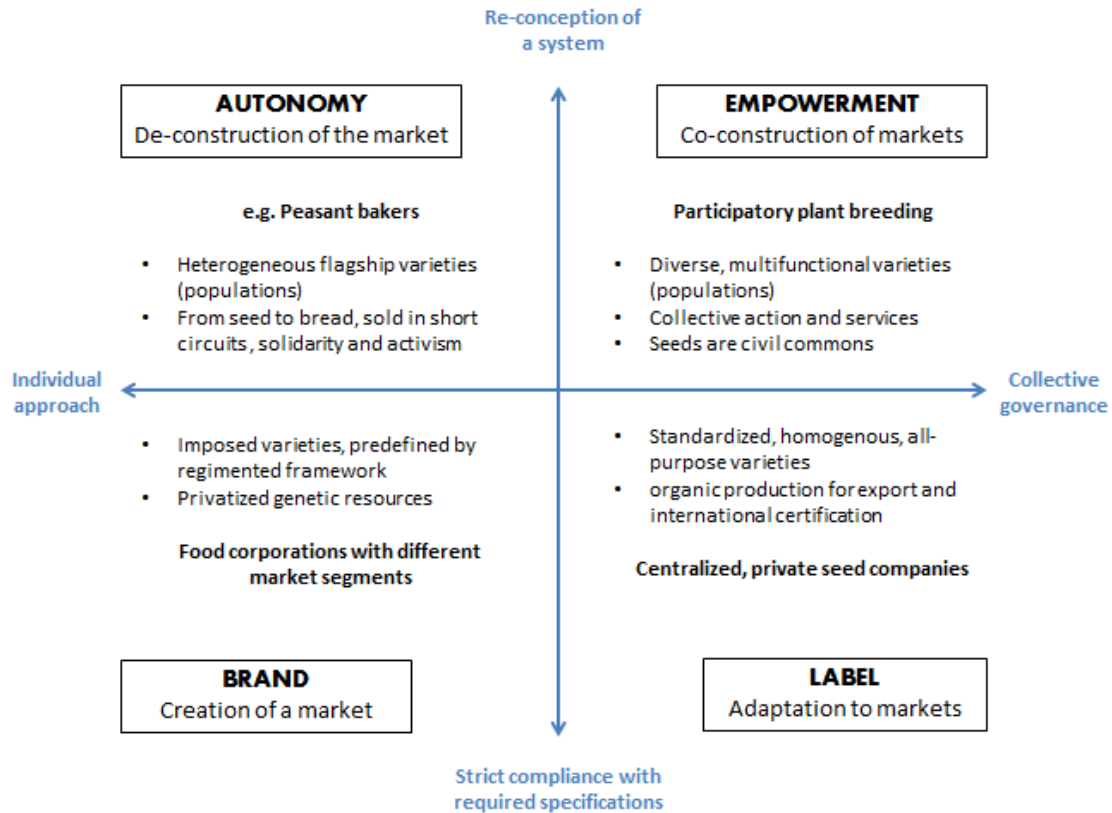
Re-conception of a system

AUTONOMY
De-construction of the market

EMPOWERMENT
Co-construction of markets

e.g. Peasant bakers

- Heterogeneous flagship varieties (populations)
- From seed to bread, sold in short circuits, solidarity and activism

Participatory plant breeding

- Diverse, multifunctional varieties (populations)
- Collective action and services
- Seeds are civil commons

Individual approach

Collective governance

- Imposed varieties, predefined by regimented framework
- Privatized genetic resources

Food corporations with different market segments

- Standardized, homogenous, all-purpose varieties
- organic production for export and international certification

Centralized, private seed companies

BRAND
Creation of a market

LABEL
Adaptation to markets

Strict compliance with required specifications